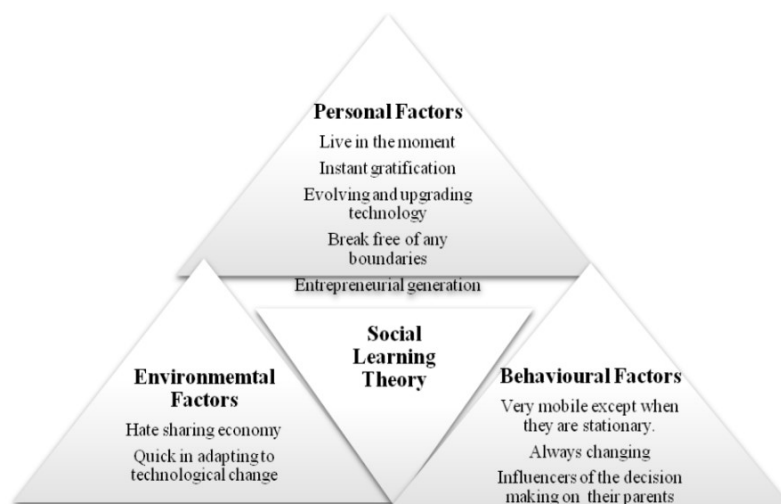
Personal Factors

Live in the moment

Instant gratification

Evolving and upgrading technology

Break free of any boundaries

Entrepreneurial generation

Social Learning Theory

Environmemtal Factors

Hate sharing economy

Quick in adapting to technological change

Behavioural Factors

Very mobile except when they are stationary.

Always changing

Influencers of the decision making on their parents